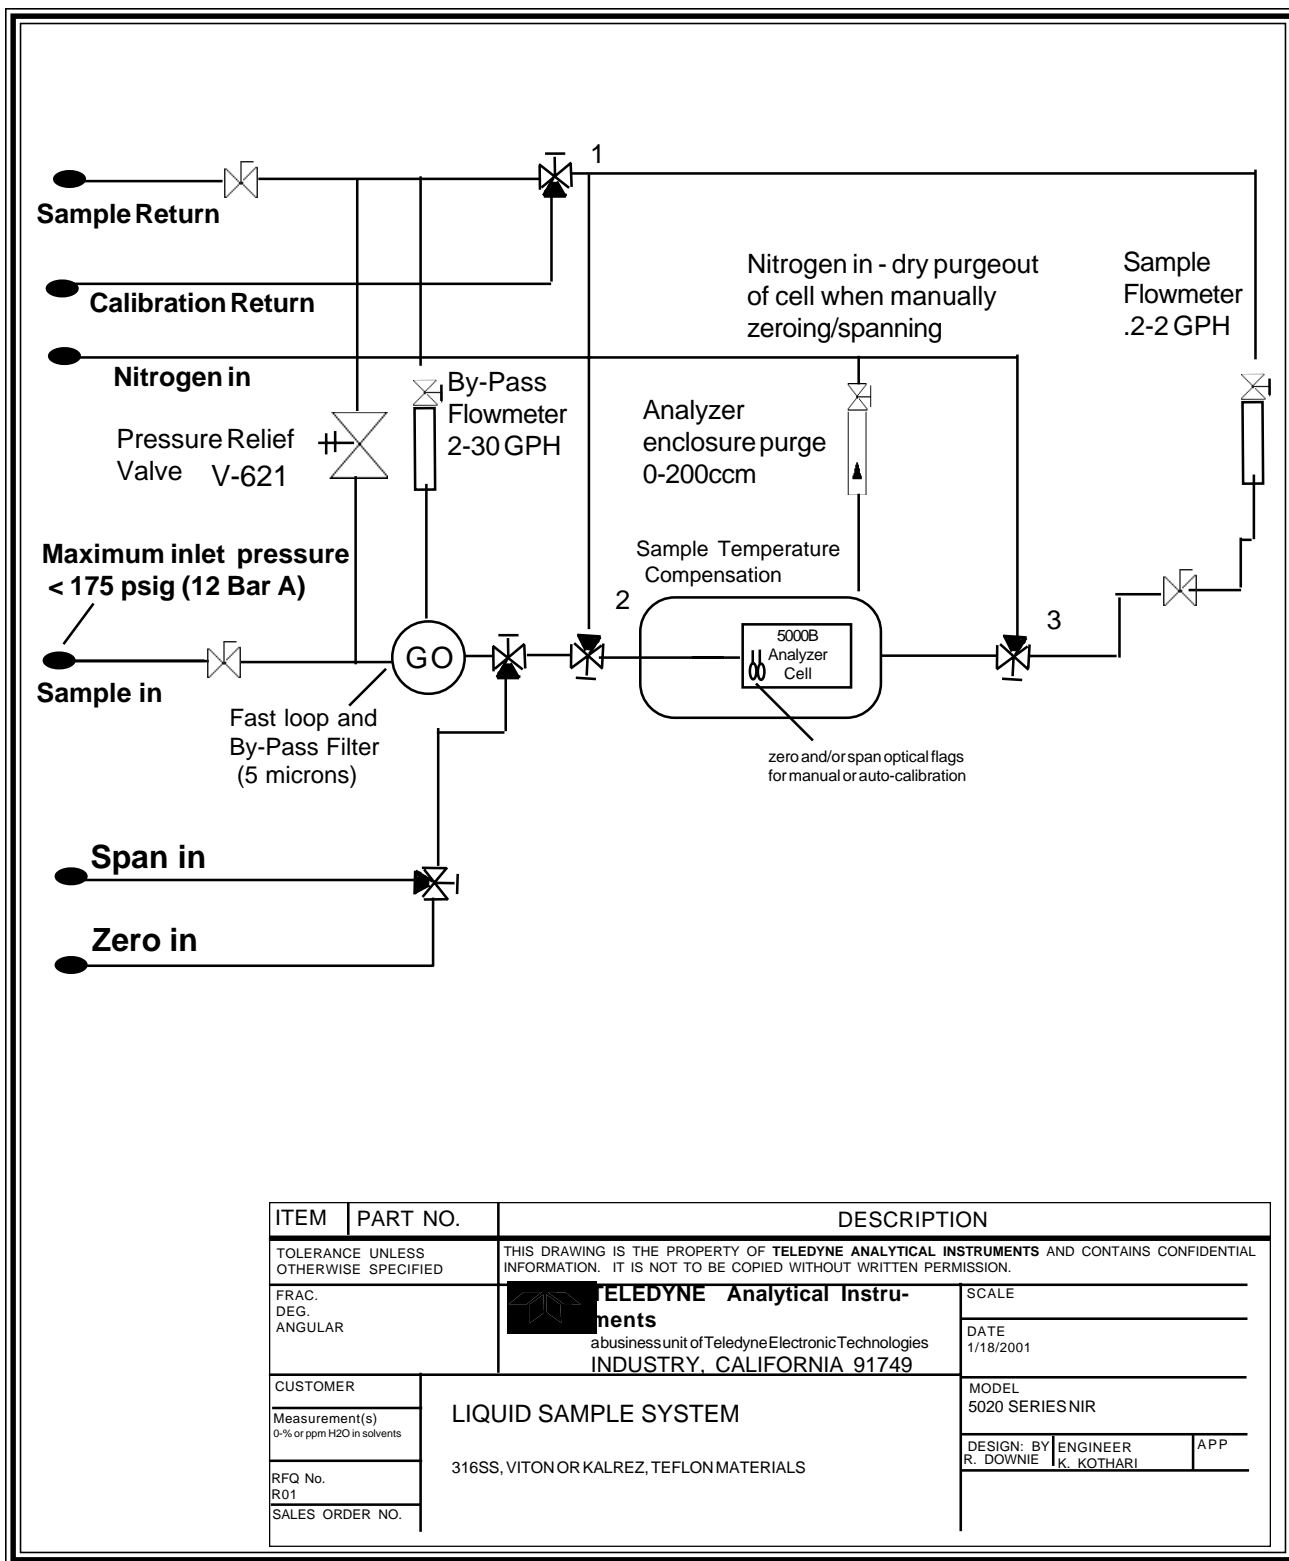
1

Sample Return

Calibration Return

Nitrogen in - dry purgeout of cell when manually zeroing/spanning

Sample Flowmeter .2-2 GPH

Nitrogen in

By-Pass Flowmeter 2-30 GPH

Analyzer enclosure purge 0-200ccm

Pressure Relief Valve V-621

Maximum inlet pressure < 175 psig (12 Bar A)

Sample Temperature Compensation

2

3

5000B Analyzer Cell

GO

Sample in

Fast loop and By-Pass Filter (5 microns)

zero and/or span optical flags for manual or auto-calibration

Span in

Zero in

| ITEM | PART NO. | DESCRIPTION |
|---|---|---|

TOLERANCE UNLESS OTHERWISE SPECIFIED

THIS DRAWING IS THE PROPERTY OF TELEDYNE ANALYTICAL INSTRUMENTS AND CONTAINS CONFIDENTIAL INFORMATION. IT IS NOT TO BE COPIED WITHOUT WRITTEN PERMISSION.

FRAC.
DEG.
ANGULAR

TELEDYNE Analytical Instruments
a business unit of Teledyne Electronic Technologies
INDUSTRY, CALIFORNIA 91749

SCALE

DATE
1/18/2001

CUSTOMER

Measurement(s)
0-% or ppm H2O in solvents

LIQUID SAMPLE SYSTEM

316SS, VITON OR KALREZ, TEFLON MATERIALS

MODEL
5020 SERIES NIR

DESIGN: BY R. DOWNIE | ENGINEER K. KOTHARI | APP

RFQ No.
R01

SALES ORDER NO.